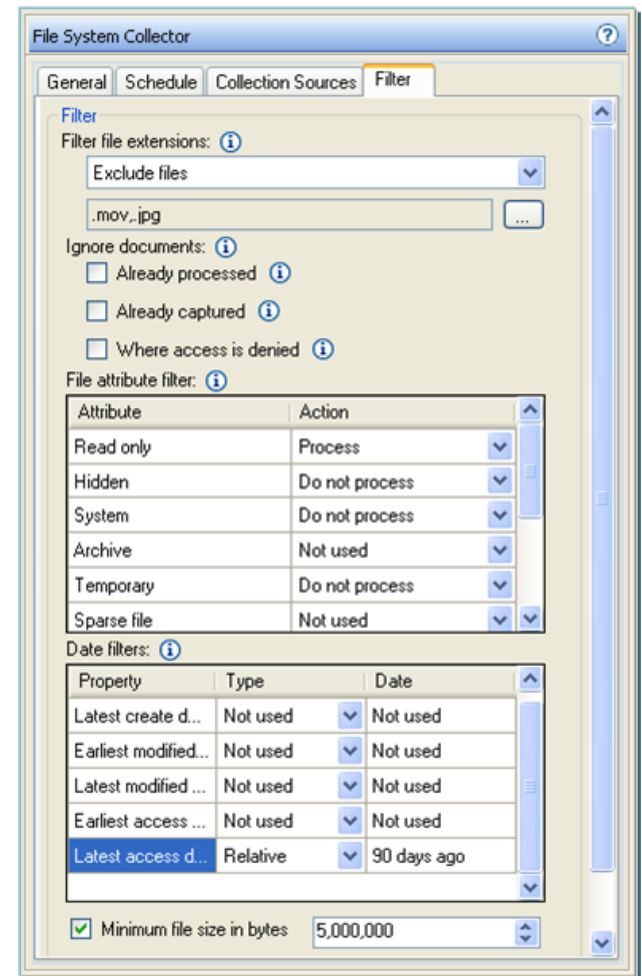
File System Collector

General | Schedule | Collection Sources | Filter

Filter

Filter file extensions:

Exclude files

.mov,.jpg

...

Ignore documents:

Already processed

Already captured

Where access is denied

File attribute filter:

| Attribute | Action |
|---|---|
| Read only | Process |
| Hidden | Do not process |
| System | Do not process |
| Archive | Not used |
| Temporary | Do not process |
| Sparse file | Not used |

Date filters:

| Property | Type | Date |
|---|---|---|
| Latest create d... | Not used | Not used |
| Earliest modified... | Not used | Not used |
| Latest modified ... | Not used | Not used |
| Earliest access ... | Not used | Not used |
| Latest access d... | Relative | 90 days ago |

Minimum file size in bytes 5,000,000